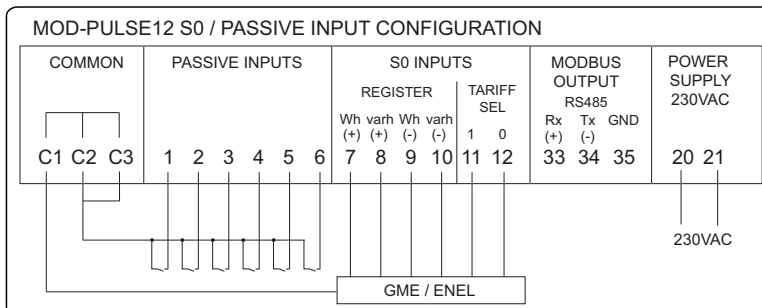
MOD-PULSE12 S0 / PASSIVE INPUT CONFIGURATION

| COMMON | PASSIVE INPUTS | S0 INPUTS | | | | | | MODBUS OUTPUT RS485 | | | POWER SUPPLY 230VAC | |
|---|---|---|---|---|---|---|---|---|---|---|---|---|
| | | REGISTER | | | | TARIFF SEL | | | | | | |
| | | Wh (+) | varh (+) | Wh (-) | varh (-) | 1 | 0 | Rx (+) | Tx (-) | GND | | |
| C1 C2 C3 | 1 2 3 4 5 6 | 7 | 8 | 9 | 10 | 11 | 12 | 33 | 34 | 35 | 20 | 21 |

230VAC

GME / ENEL